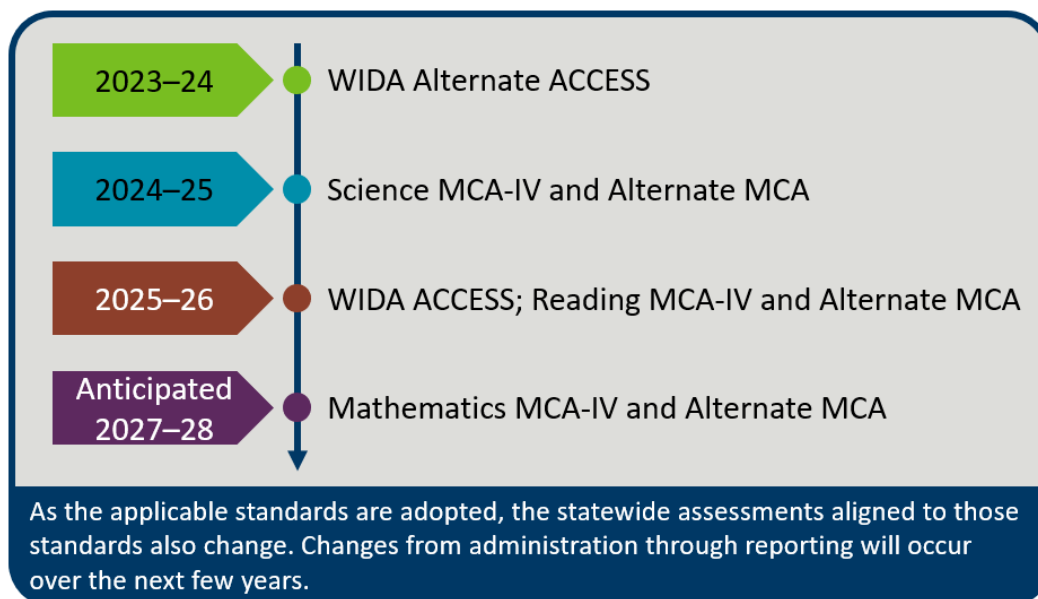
2023–24
WIDA Alternate ACCESS

2024–25
Science MCA-IV and Alternate MCA

2025–26
WIDA ACCESS; Reading MCA-IV and Alternate MCA

Anticipated 2027–28
Mathematics MCA-IV and Alternate MCA

As the applicable standards are adopted, the statewide assessments aligned to those standards also change. Changes from administration through reporting will occur over the next few years.